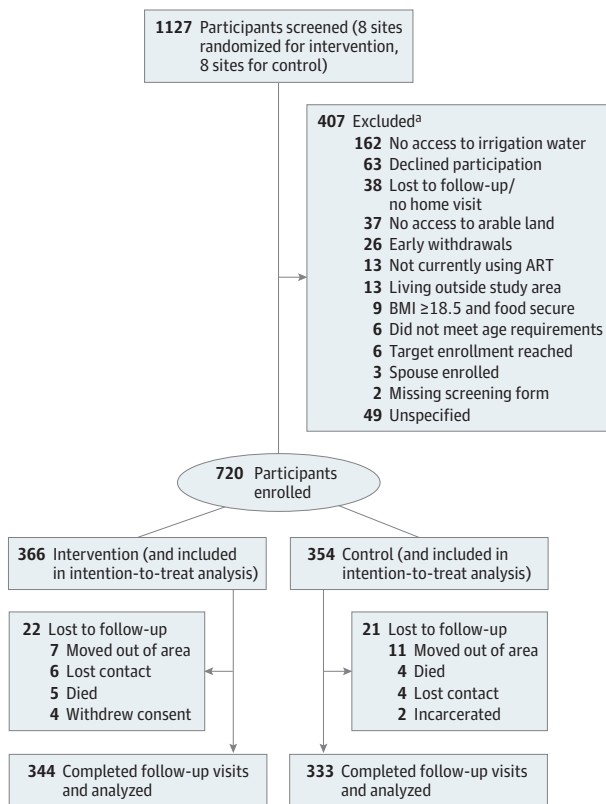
**1127** Participants screened (8 sites randomized for intervention, 8 sites for control)

**407** Excluded$^{a}$
**162** No access to irrigation water
**63** Declined participation
**38** Lost to follow-up/ no home visit
**37** No access to arable land
**26** Early withdrawals
**13** Not currently using ART
**13** Living outside study area
**9** BMI ≥18.5 and food secure
**6** Did not meet age requirements
**6** Target enrollment reached
**3** Spouse enrolled
**2** Missing screening form
**49** Unspecified

**720** Participants enrolled

**366** Intervention (and included in intention-to-treat analysis)

**22** Lost to follow-up
**7** Moved out of area
**6** Lost contact
**5** Died
**4** Withdrew consent

**344** Completed follow-up visits and analyzed

**354** Control (and included in intention-to-treat analysis)

**21** Lost to follow-up
**11** Moved out of area
**4** Died
**4** Lost contact
**2** Incarcerated

**333** Completed follow-up visits and analyzed